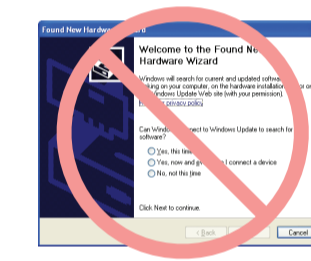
Found New Hardware Wizard

Welcome to the Found New Hardware Wizard

Windows will search for current and updated software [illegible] looking on your computer, on the hardware installation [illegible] or on the Windows Update Web site (with your permission).

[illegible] privacy policy

Can Windows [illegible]nect to Windows Update to search for software?

Yes, this time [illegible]

Yes, now and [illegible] I connect a device

No, not this time

Click Next to continue.

< Back

Cancel